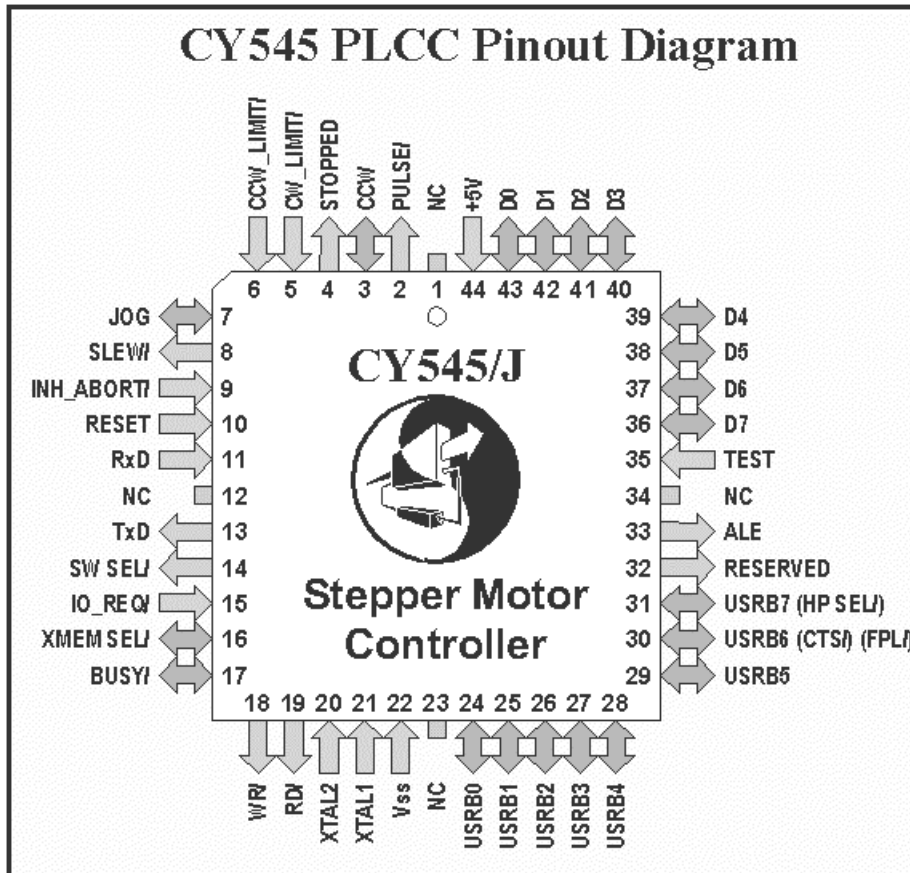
CY545 PLCC Pinout Diagram

CCW_LIMIT/
CW_LIMIT/
STOPPED
CCW
PULSE/
NC
+5V
D0
D1
D2
D3

6 5 4 3 2 1 44 43 42 41 40

JOG 7
SLEW/ 8
INH_ABORT/ 9
RESET 10
RxD 11
NC 12
TxD 13
SW SEL/ 14
IO_REQ/ 15
XMEM SEL/ 16
BUSY/ 17

39 D4
38 D5
37 D6
36 D7
35 TEST
34 NC
33 ALE
32 RESERVED
31 USRB7 (HP SEL/)
30 USRB6 (CTS/) (FPL/
29 USRB5

CY545/J

Stepper Motor Controller

18 19 20 21 22 23 24 25 26 27 28

WR/
RD/
XTAL2
XTAL1
Vss
NC
USRB0
USRB1
USRB2
USRB3
USRB4